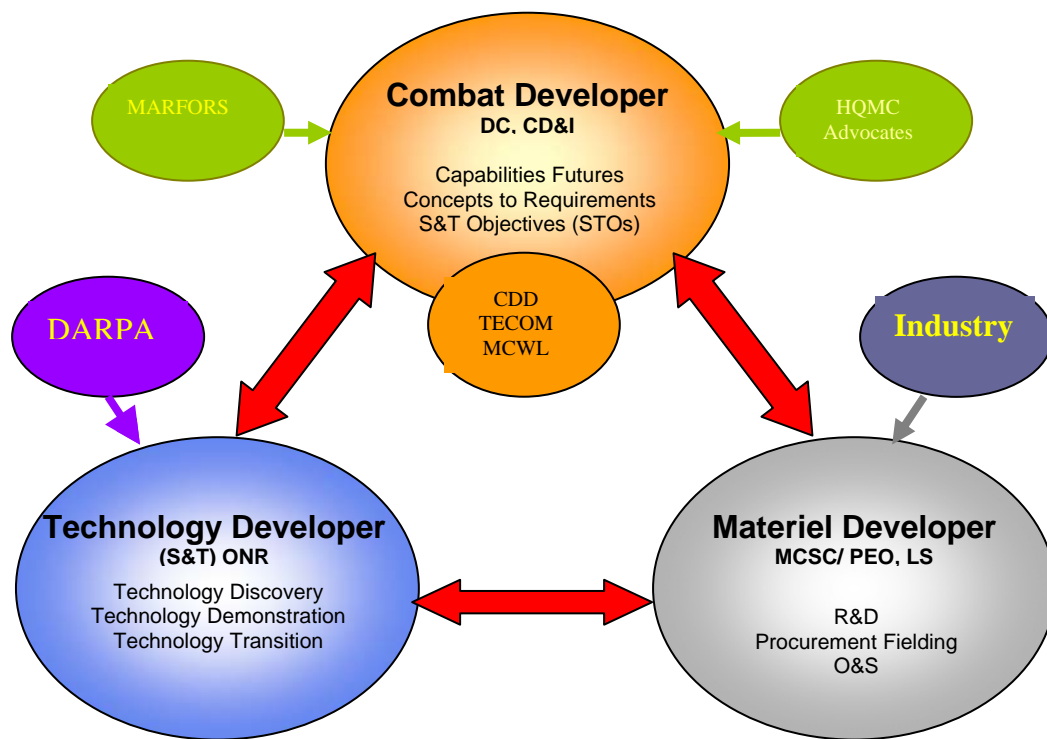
MARFORS

Combat Developer
DC, CD&I

Capabilities Futures
Concepts to Requirements
S&T Objectives (STOs)

HQMC
Advocates

DARPA

CDD
TECOM
MCWL

Industry

Technology Developer
(S&T) ONR

Technology Discovery
Technology Demonstration
Technology Transition

Materiel Developer
MCSC/ PEO, LS

R&D
Procurement Fielding
O&S